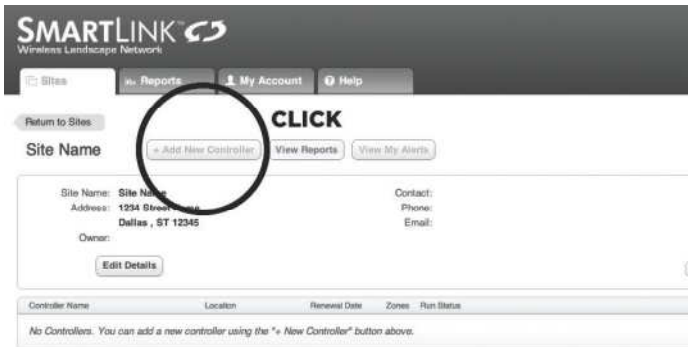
SMARTLINK™
Wireless Landscape Network

Sites
Reports
My Account
Help

Return to Sites

CLICK

Site Name

+ Add New Controller
View Reports
View My Alerts

Site Name: Site Name
Address: 1234 Street Name
Dallas , ST 12345
Owner:

Contact:
Phone:
Email:

Edit Details

| Controller Name | Location | Renewal Date | Zones | Run Status |
|---|---|---|---|---|

No Controllers. You can add a new controller using the "+ New Controller" button above.